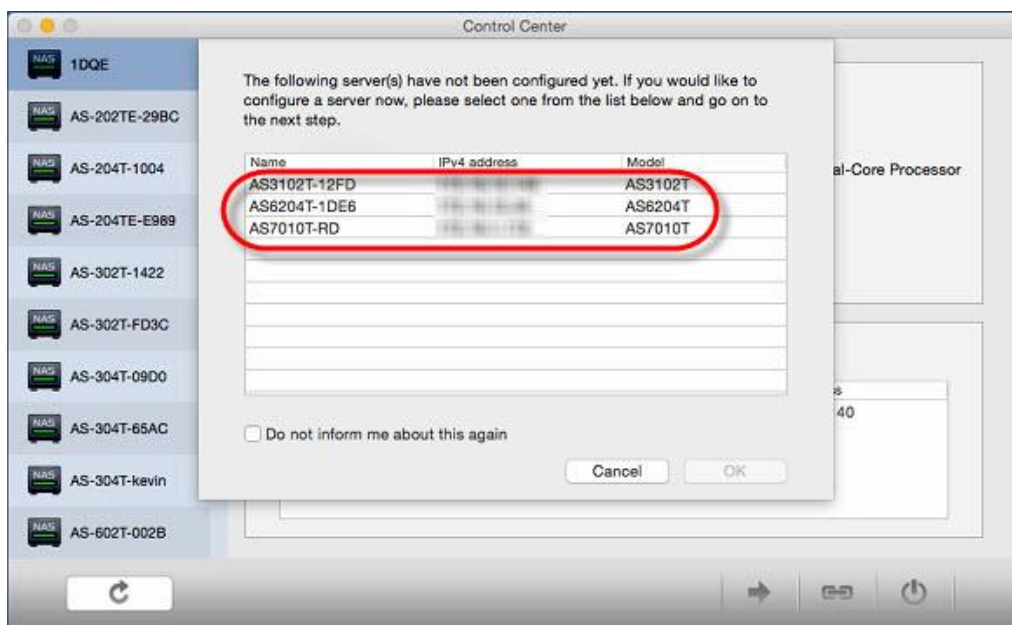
Control Center

NAS 1DQE
NAS AS-202TE-29BC
NAS AS-204T-1004
NAS AS-204TE-E989
NAS AS-302T-1422
NAS AS-302T-FD3C
NAS AS-304T-09D0
NAS AS-304T-65AC
NAS AS-304T-kevin
NAS AS-602T-002B

The following server(s) have not been configured yet. If you would like to configure a server now, please select one from the list below and go on to the next step.

| Name | IPv4 address | Model |
|---|---|---|
| AS3102T-12FD | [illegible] | AS3102T |
| AS6204T-1DE6 | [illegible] | AS6204T |
| AS7010T-RD | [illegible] | AS7010T |

Do not inform me about this again

Cancel OK

al-Core Processor

s
40